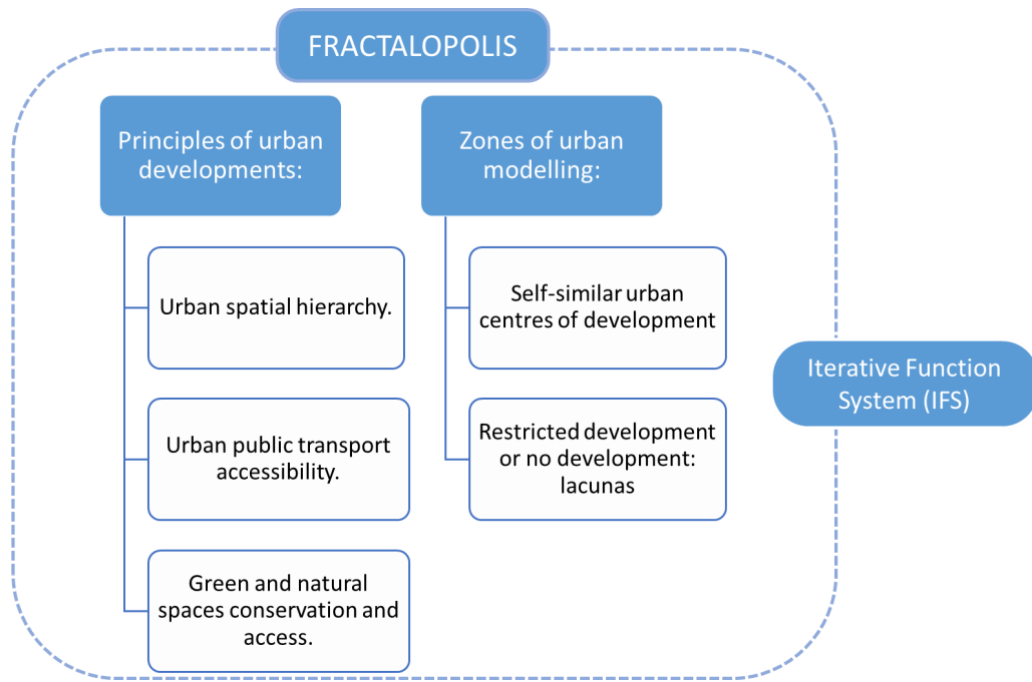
FRACTALOPOLIS

Principles of urban developments:

Urban spatial hierarchy.

Urban public transport accessibility.

Green and natural spaces conservation and access.

Zones of urban modelling:

Self-similar urban centres of development

Restricted development or no development: lacunas

Iterative Function System (IFS)